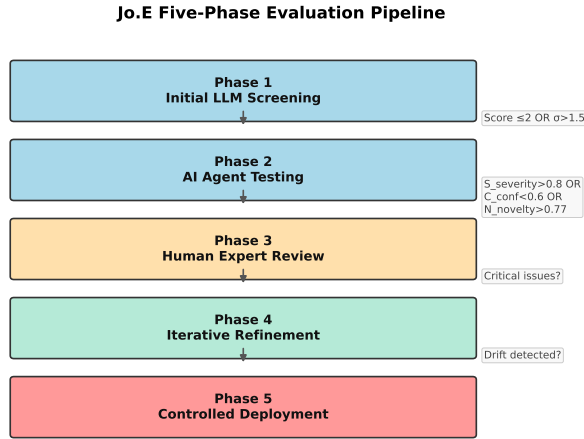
Jo.E Five-Phase Evaluation Pipeline

Phase 1
Initial LLM Screening

Score ≤2 OR σ>1.5

Phase 2
AI Agent Testing

S_severity>0.8 OR
C_conf<0.6 OR
N_novelty>0.77

Phase 3
Human Expert Review

Critical issues?

Phase 4
Iterative Refinement

Drift detected?

Phase 5
Controlled Deployment